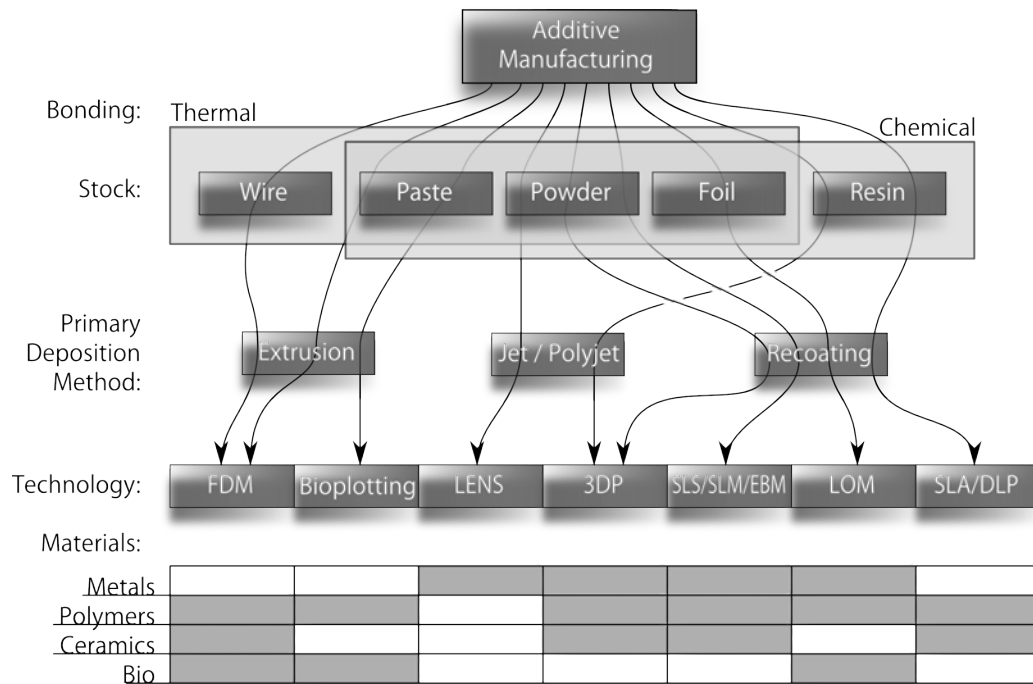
Additive Manufacturing

Bonding: Thermal

Chemical

Stock: Wire Paste Powder Foil Resin

Primary Deposition Method: Extrusion Jet / Polyjet Recoating

Technology: FDM Bioplotting LENS 3DP SLS/SLM/EBM LOM SLA/DLP

Materials:

Metals

Polymers

Ceramics

Bio